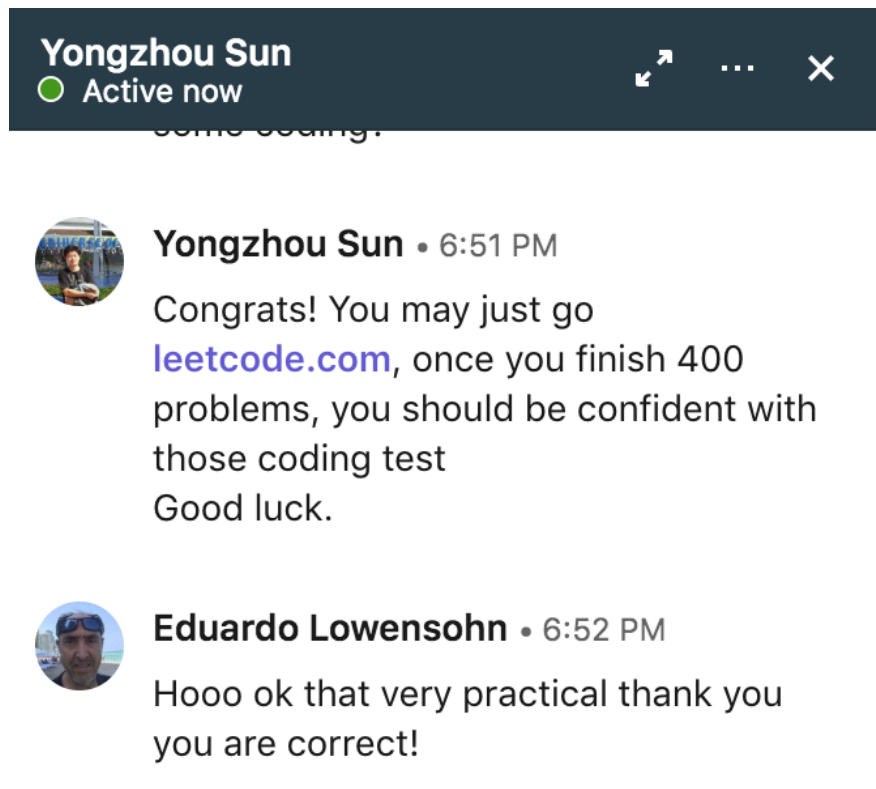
Yongzhou Sun
Active now

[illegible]

Yongzhou Sun • 6:51 PM
Congrats! You may just go leetcode.com, once you finish 400 problems, you should be confident with those coding test
Good luck.

Eduardo Lowensohn • 6:52 PM
Hooo ok that very practical thank you you are correct!